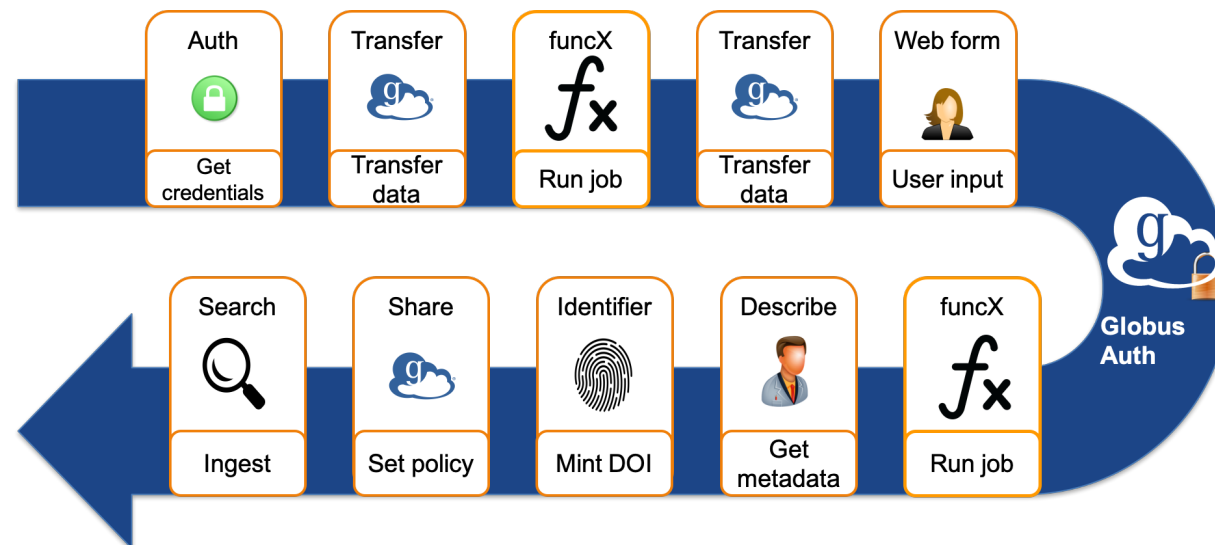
Auth

Get credentials

Transfer

Transfer data

funcX

$f_x$

Run job

Transfer

Transfer data

Web form

User input

Globus Auth

funcX

$f_x$

Run job

Describe

Get metadata

Identifier

Mint DOI

Share

Set policy

Search

Ingest